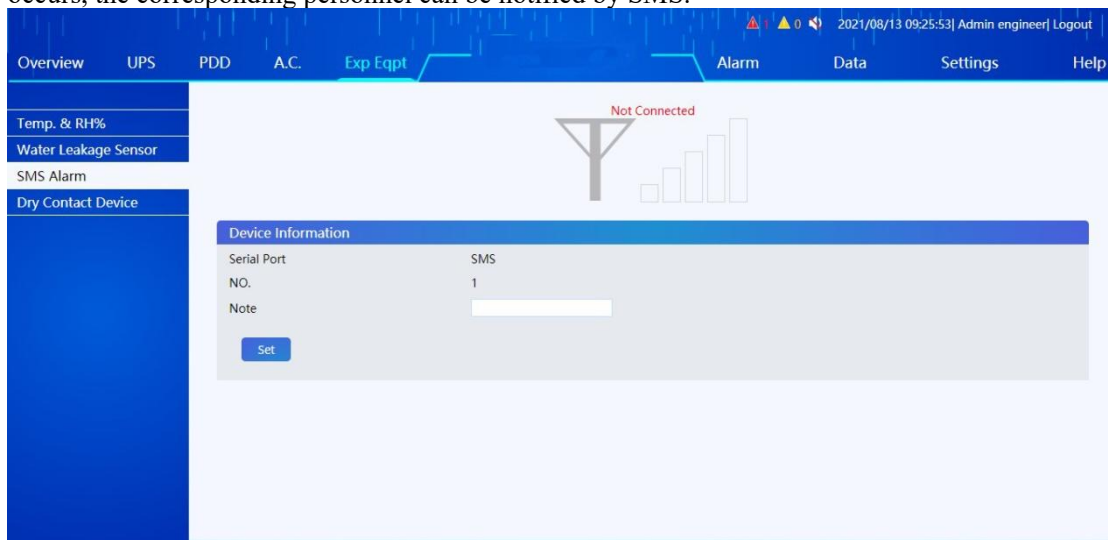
occurs, the corresponding personnel can be notified by SMS.

1 0 2021/08/13 09:25:53| Admin engineer| Logout

Overview UPS PDD A.C. Exp Eqpt Alarm Data Settings Help

Temp. & RH%
Water Leakage Sensor
SMS Alarm
Dry Contact Device

Not Connected

Device Information

| | |
|---|---|
| Serial Port | SMS |
| NO. | 1 |
| Note | |

Set